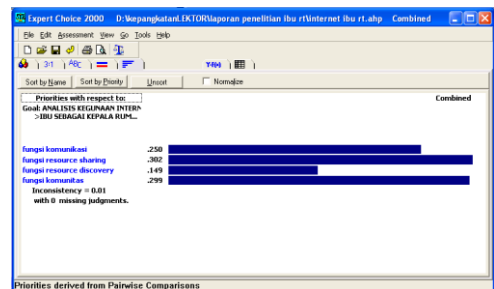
Expert Choice 2000 D:\kepangkatanLEKTOR\laporan penelitian ibu rt\internet ibu rt.ahp Combined

File Edit Assessment View Go Tools Help

3:1 ABC

Sort by Name Sort by Priority Unsort Normalize

Priorities with respect to:
Goal: ANALISIS KEGUNAAN INTERN...
>IBU SEBAGAI KEPALA RUM...

Combined

| | |
|---|---|
| fungsi komunikasi | .250 |
| fungsi resource sharing | .302 |
| fungsi resource discovery | .149 |
| fungsi komunitas | .299 |

Inconsistency = 0.01
with 0 missing judgments.

Priorities derived from Pairwise Comparisons